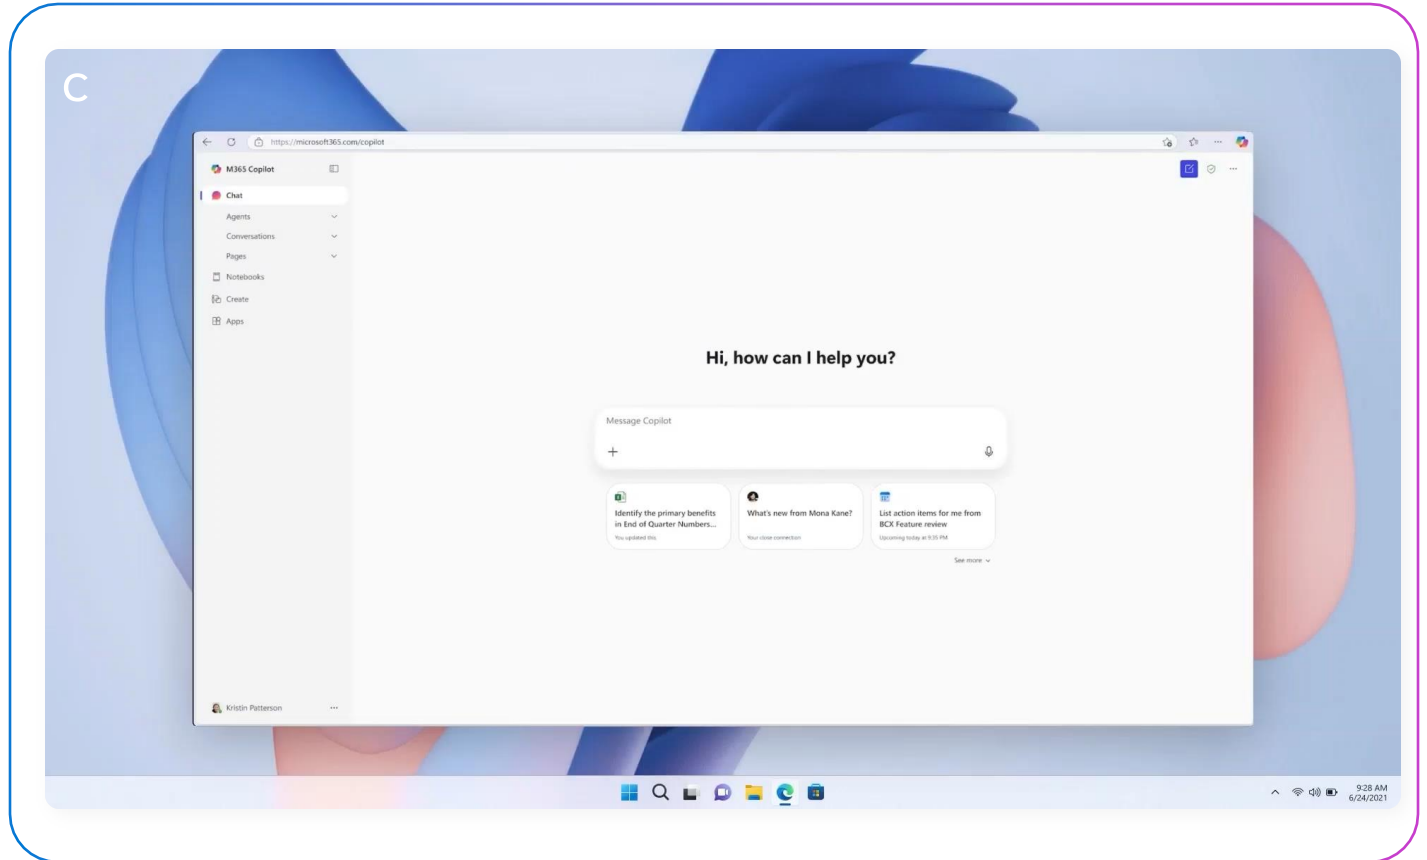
C

https://microsoft365.com/copilot

M365 Copilot

Chat

Agents

Conversations

Pages

Notebooks

Create

Apps

Kristin Patterson

Hi, how can I help you?

Message Copilot

+

Identify the primary benefits in End of Quarter Numbers...

You updated this

What's new from Mona Kane?

Your close connection

List action items for me from BCX Feature review

Upcoming today at 9:35 PM

See more

9:28 AM
6/24/2021